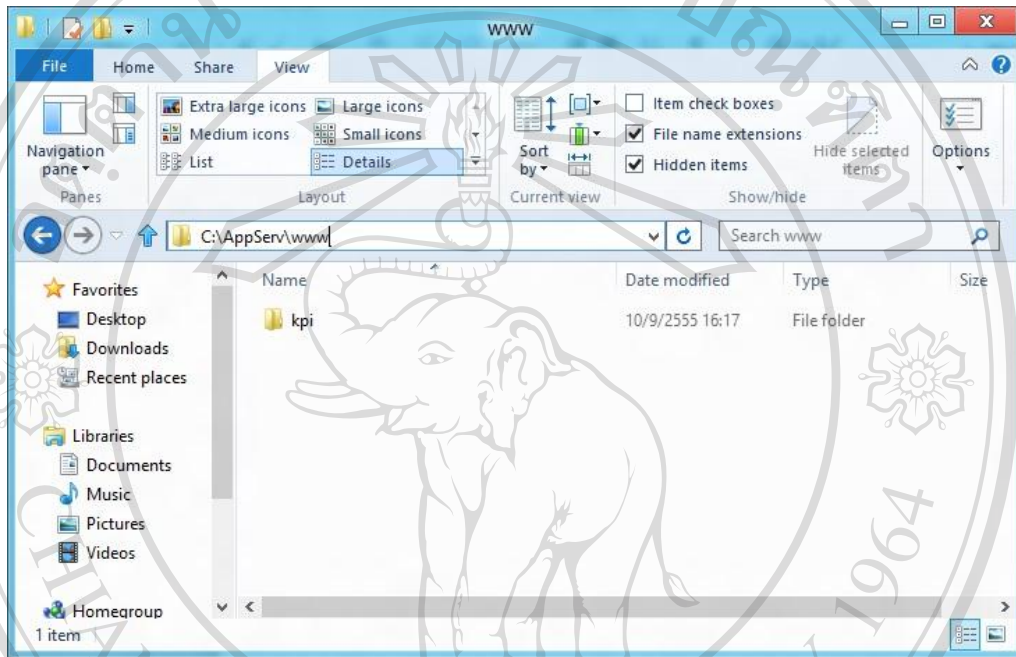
www

File Home Share View

Navigation pane ▾
Panes

Extra large icons
Large icons
Medium icons
Small icons
List
Details
Layout

Sort by ▾
Current view

Item check boxes
File name extensions
Hidden items
Hide selected items
Show/hide

Options

C:\AppServ\www

Search www

Favorites
Desktop
Downloads
Recent places

Libraries
Documents
Music
Pictures
Videos

Homegroup

| Name | Date modified | Type | Size |
|---|---|---|---|
| kpi | 10/9/2555 16:17 | File folder | |

1 item

1964